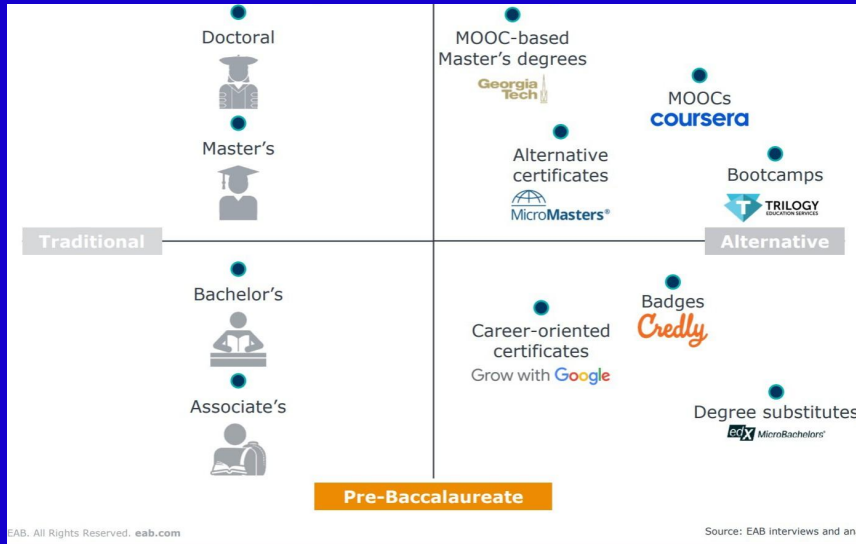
Doctoral

Master's

Traditional

Bachelor's

Associate's

MOOC-based Master's degrees

Georgia Tech

MOOCs

coursera

Alternative certificates

MicroMasters®

Bootcamps

TRILOGY EDUCATION SERVICES

Alternative

Badges

Credly

Career-oriented certificates

Grow with Google

Degree substitutes

edX MicroBachelors®

Pre-Baccalaureate

EAB. All Rights Reserved. eab.com

Source: EAB interviews and an